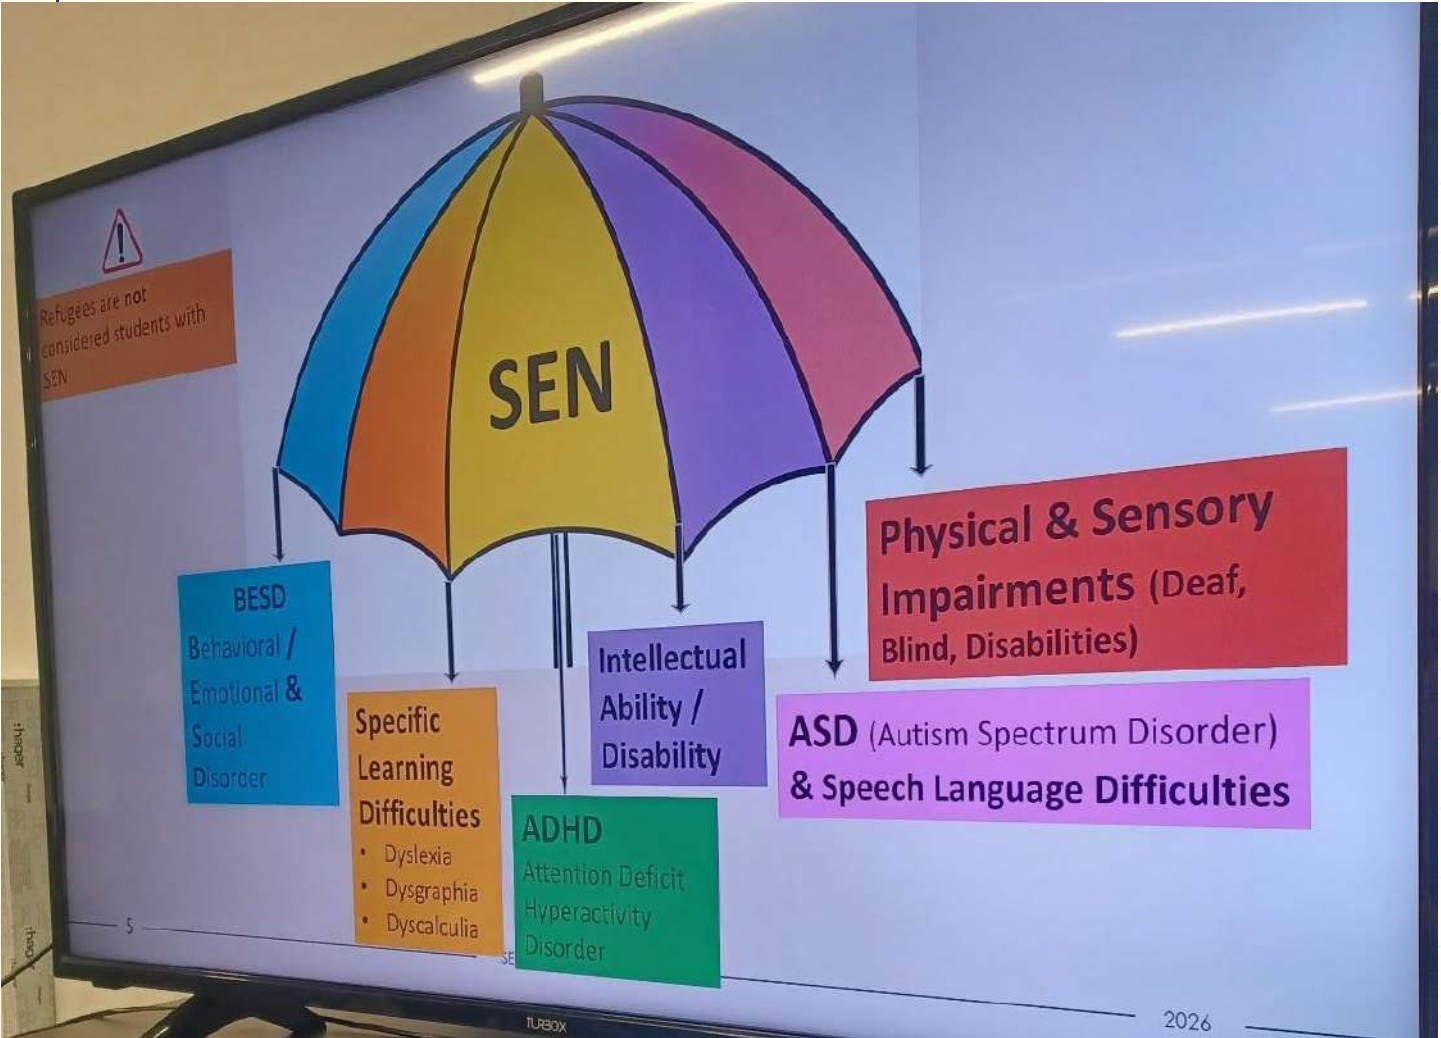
Refugees are not considered students with SEN

SEN

BESD
Behavioral / Emotional & Social Disorder

Specific Learning Difficulties
• Dyslexia
• Dysgraphia
• Dyscalculia

ADHD
Attention Deficit Hyperactivity Disorder

Intellectual Ability / Disability

Physical & Sensory Impairments (Deaf, Blind, Disabilities)

ASD (Autism Spectrum Disorder) & Speech Language Difficulties

5

SE

2026

TURBOX